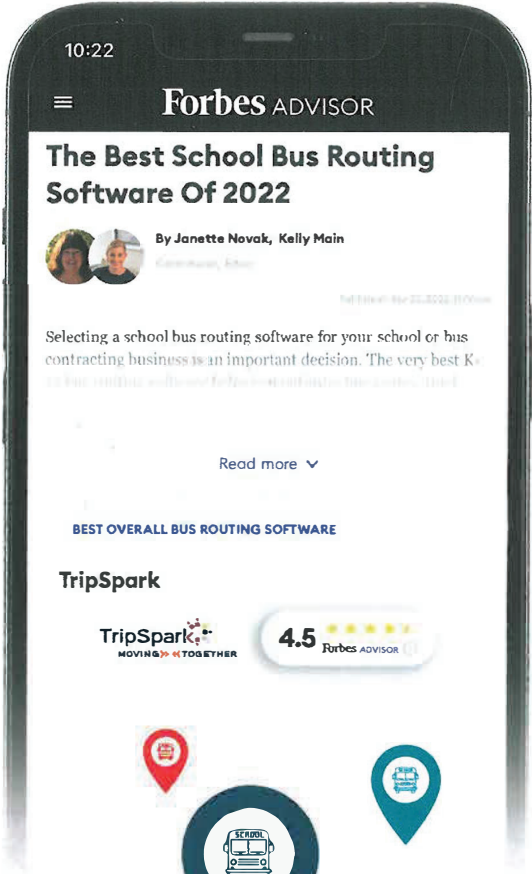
10:22

Forbes ADVISOR

The Best School Bus Routing Software Of 2022

By Janette Novak, Kelly Main

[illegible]

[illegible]

Selecting a school bus routing software for your school or bus contracting business is an important decision. The very best K-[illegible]

Read more

BEST OVERALL BUS ROUTING SOFTWARE

TripSpark

TripSpark
MOVING TOGETHER

4.5 Forbes ADVISOR

SCHOOL